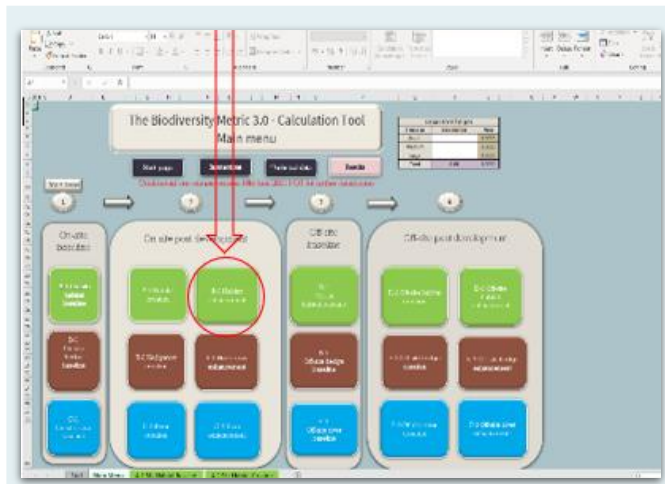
The Biodiversity Metric 3.0 - Calculation Tool
Main menu

Start page
Instructions
Trading summary
Results

Start here

1
2
3
4

On-site baseline
On-site post development
Off-site baseline
Off-site post development

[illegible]